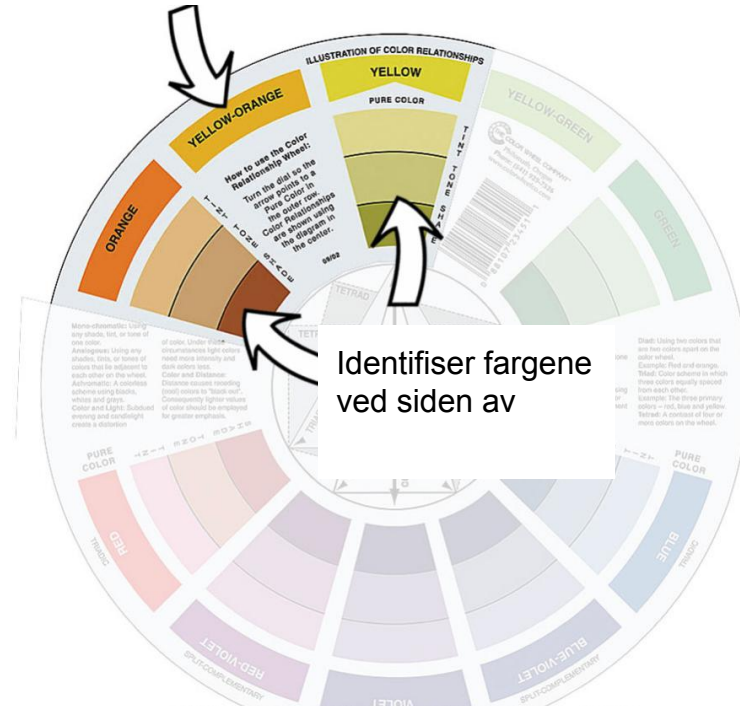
ILLUSTRATION OF COLOR RELATIONSHIPS

YELLOW

PURE COLOR

YELLOW-ORANGE

ORANGE

YELLOW-GREEN

GREEN

How to use the Color Relationship Wheel:

Turn the dial so the arrow points to a Pure Color in the outer row. Color Relationships are shown using the diagram in the center.

09/02

TINT

TONE

SHADE

TINT

TONE

SHADE

TETRAD

Identifiser fargene ved siden av

PURE COLOR

TINT

TONE

SHADE

PURE COLOR

TINT

RED

TRIADIC

BLUE

TRIADIC

RED-VIOLET

SPLIT-COMPLEMENTARY

VIOLET

BLUE-VIOLET

SPLIT-COMPLEMENTARY

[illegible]